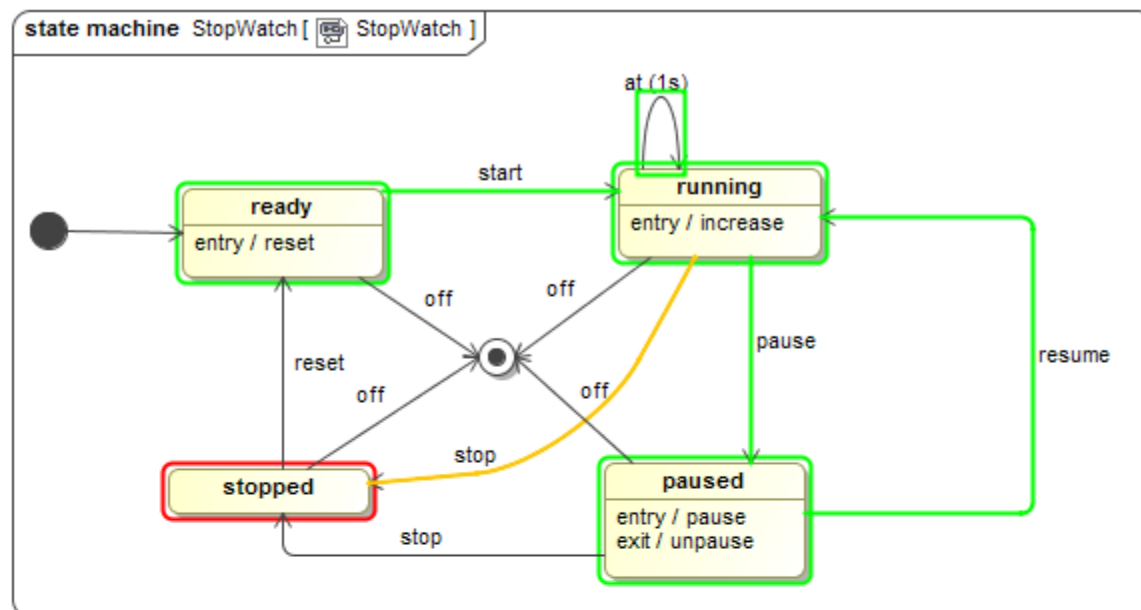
state machine StopWatch [ StopWatch ]

at (1s)

start

ready
entry / reset

running
entry / increase

off

off

pause

resume

reset

off

off

stop

stopped

paused
entry / pause
exit / unpause

stop